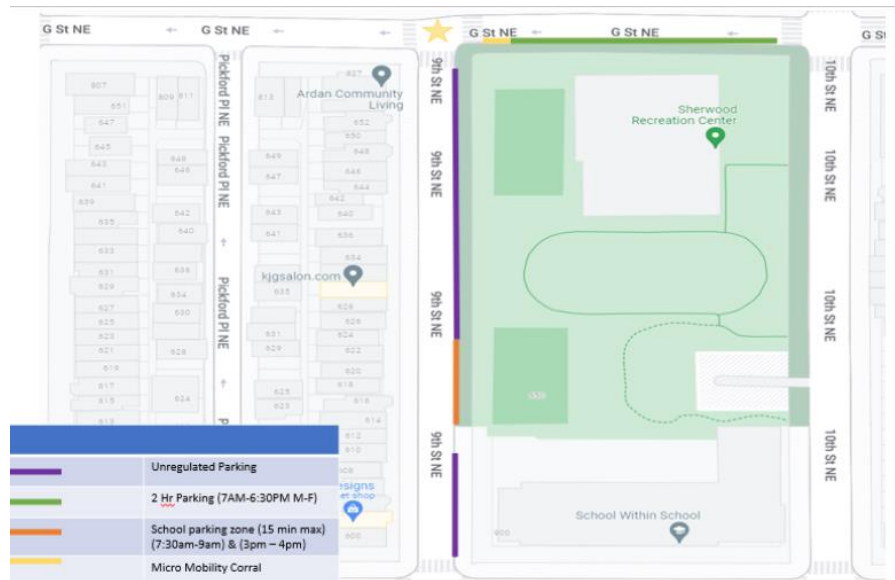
G St NE
G St NE
G St NE
G St NE

9th St NE
9th St NE
9th St NE
9th St NE

10th St NE
10th St NE
10th St NE
10th St NE

Pickford Pl NE
Pickford Pl NE
Pickford Pl NE

Ardan Community Living
Sherwood Recreation Center
kjgsalon.com
School Within School

907
651
647
645
643
641
639
635
633
631
629
627
625
623
621
619
617
615
609
611
648
646
642
640
636
634
630
628
624
613
649
647
643
641
635
631
629
625
623
627
652
650
648
646
644
642
640
636
634
628
626
624
622
620
618
616
614
612
610
606
600
900

| | |
|---|---|
| | Unregulated Parking |
| | 2 Hr Parking (7AM-6:30PM M-F) |
| | School parking zone (15 min max) (7:30am-9am) & (3pm – 4pm) |
| | Micro Mobility Corral |